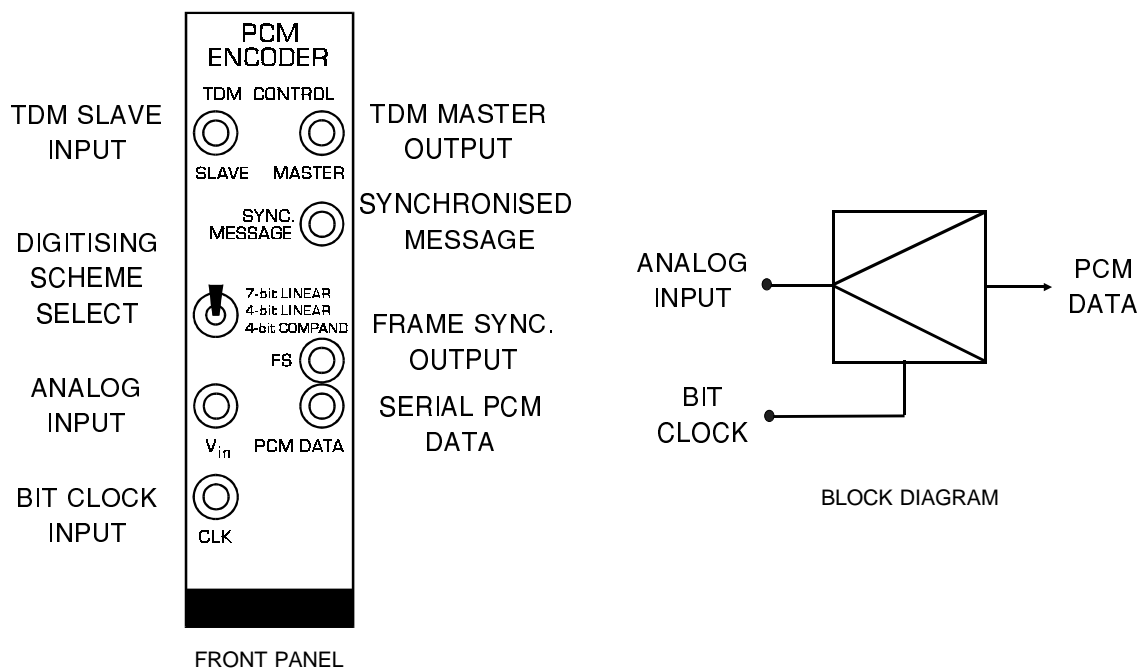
PCM ENCODER

TDM CONTROL

TDM SLAVE INPUT

SLAVE

MASTER

TDM MASTER OUTPUT

SYNC. MESSAGE

SYNCHRONISED MESSAGE

DIGITISING SCHEME SELECT

7-bit LINEAR
4-bit LINEAR
4-bit COMPAND

FRAME SYNC. OUTPUT

FS

ANALOG INPUT

$V_{in}$

PCM DATA

SERIAL PCM DATA

BIT CLOCK INPUT

CLK

FRONT PANEL

ANALOG INPUT

PCM DATA

BIT CLOCK

BLOCK DIAGRAM